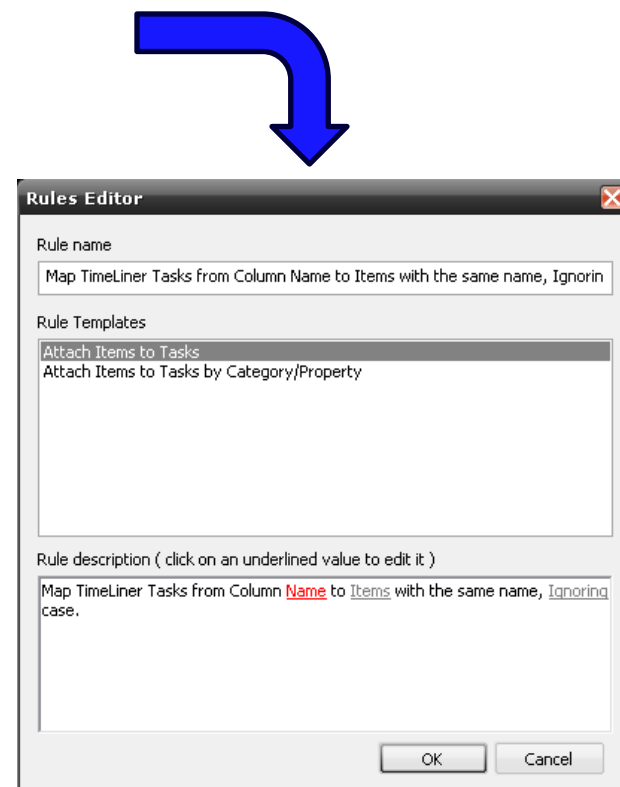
Rules Editor

Rule name

Map TimeLiner Tasks from Column Name to Items with the same name, Ignorin

Rule Templates

Attach Items to Tasks
Attach Items to Tasks by Category/Property

Rule description ( click on an underlined value to edit it )

Map TimeLiner Tasks from Column Name to Items with the same name, Ignoring case.

OK
Cancel